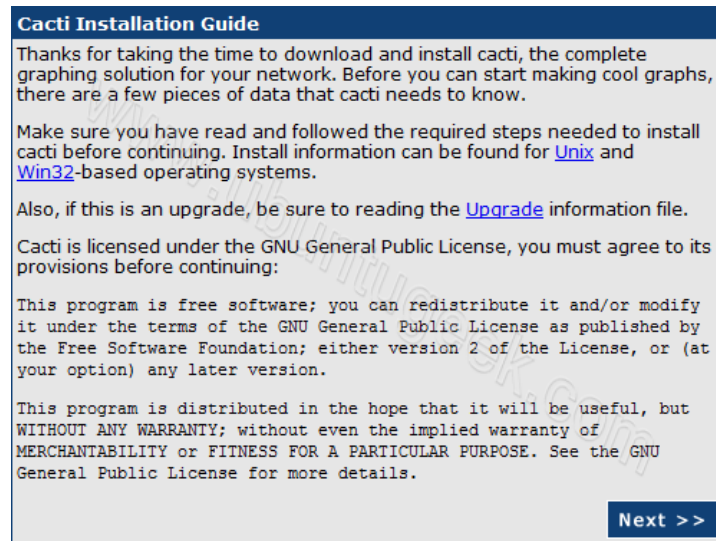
Cacti Installation Guide

Thanks for taking the time to download and install cacti, the complete graphing solution for your network. Before you can start making cool graphs, there are a few pieces of data that cacti needs to know.

Make sure you have read and followed the required steps needed to install cacti before continuing. Install information can be found for Unix and Win32-based operating systems.

Also, if this is an upgrade, be sure to reading the Upgrade information file.

Cacti is licensed under the GNU General Public License, you must agree to its provisions before continuing:

This program is free software; you can redistribute it and/or modify it under the terms of the GNU General Public License as published by the Free Software Foundation; either version 2 of the License, or (at your option) any later version.

This program is distributed in the hope that it will be useful, but WITHOUT ANY WARRANTY; without even the implied warranty of MERCHANTABILITY or FITNESS FOR A PARTICULAR PURPOSE. See the GNU General Public License for more details.

Next >>

www.ubuntugeek.com